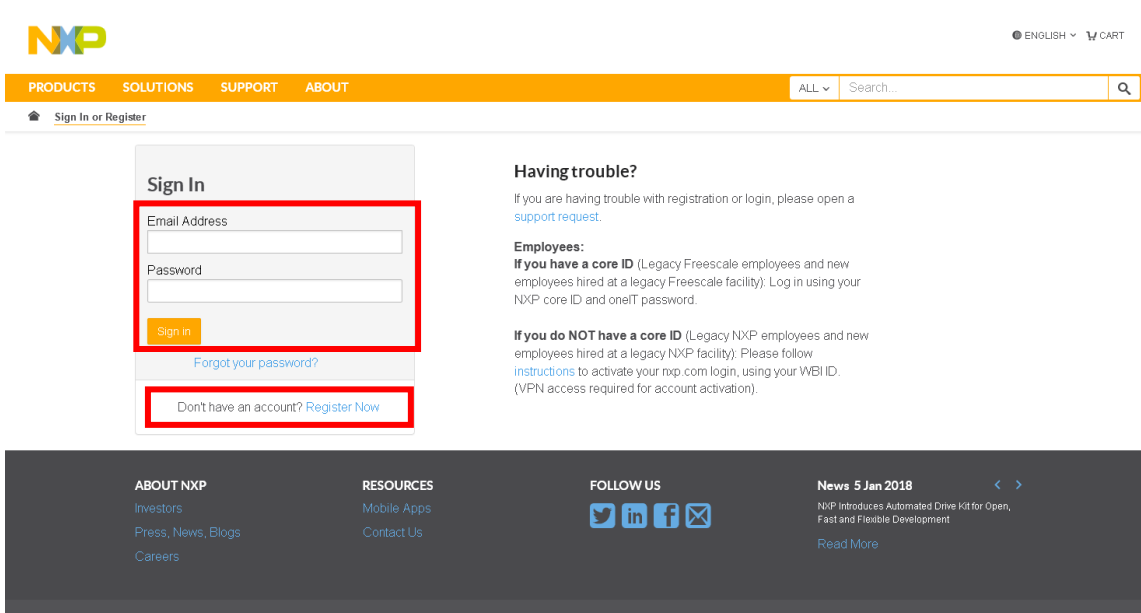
NXP

ENGLISH CART

PRODUCTS SOLUTIONS SUPPORT ABOUT

ALL Search...

Sign In or Register

Sign In

Email Address

Password

Sign in

Forgot your password?

Don't have an account? Register Now

Having trouble?

If you are having trouble with registration or login, please open a support request.

Employees:
If you have a core ID (Legacy Freescale employees and new employees hired at a legacy Freescale facility): Log in using your NXP core ID and oneIT password.

If you do NOT have a core ID (Legacy NXP employees and new employees hired at a legacy NXP facility): Please follow instructions to activate your nxp.com login, using your WBI ID. (VPN access required for account activation).

ABOUT NXP
Investors
Press, News, Blogs
Careers

RESOURCES
Mobile Apps
Contact Us

FOLLOW US

News 5 Jan 2018
NXP Introduces Automated Drive Kit for Open, Fast and Flexible Development
Read More